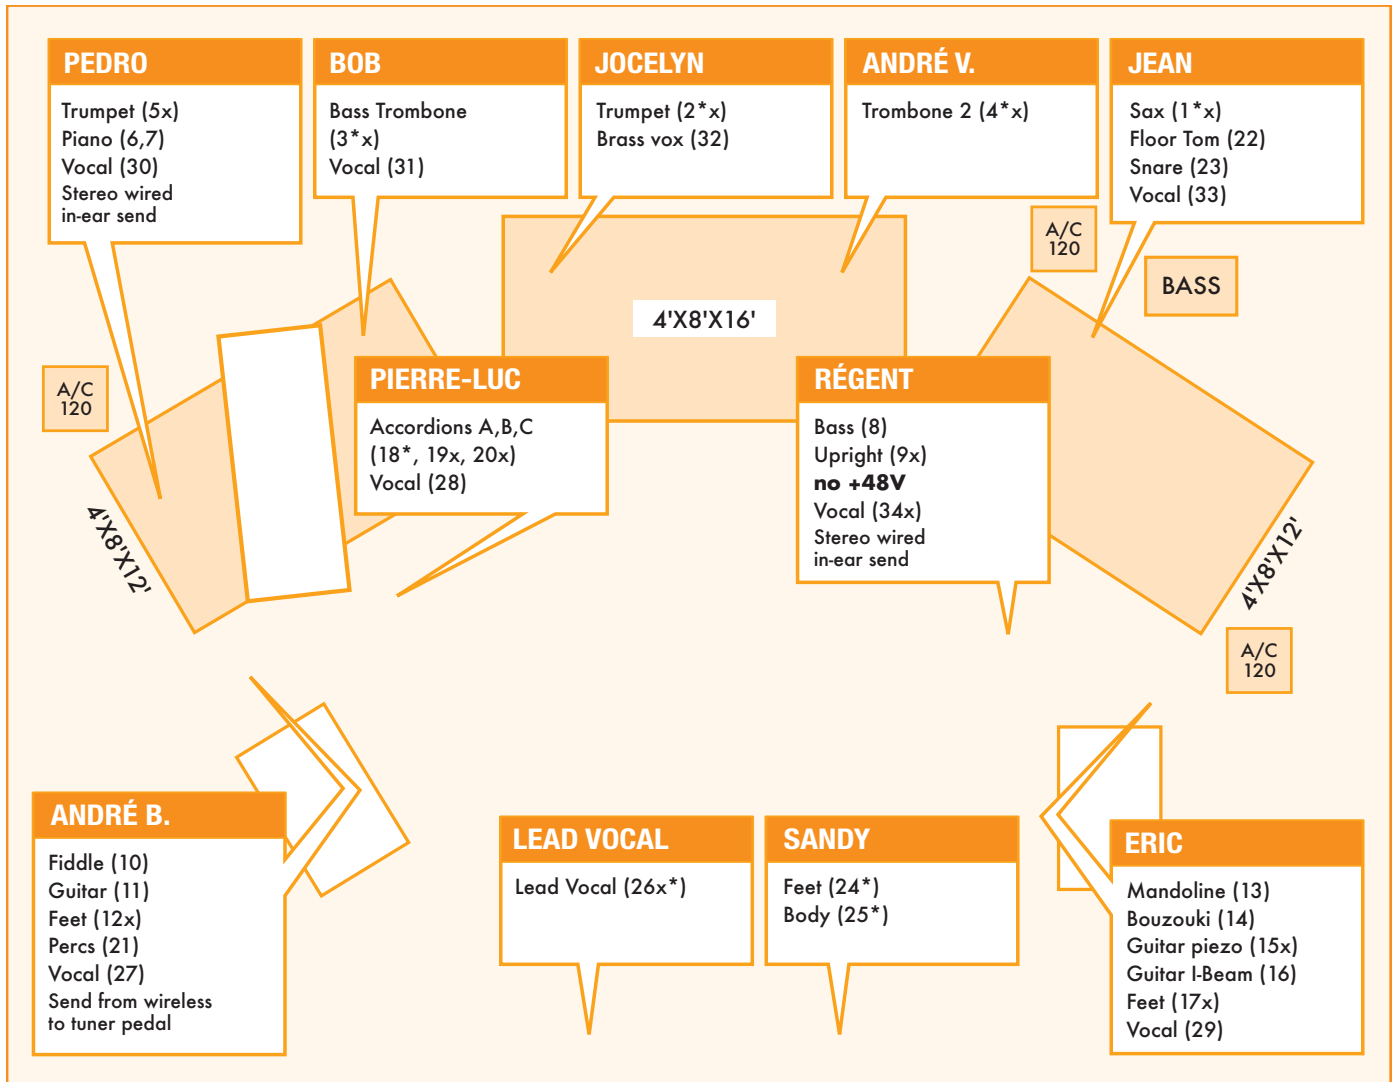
PEDRO
Trumpet (5x)
Piano (6,7)
Vocal (30)
Stereo wired in-ear send

BOB
Bass Trombone (3*x)
Vocal (31)

JOCELYN
Trumpet (2*x)
Brass vox (32)

ANDRÉ V.
Trombone 2 (4*x)

JEAN
Sax (1*x)
Floor Tom (22)
Snare (23)
Vocal (33)

A/C 120

BASS

4'X8'X16'

A/C 120

PIERRE-LUC
Accordions A,B,C (18*, 19x, 20x)
Vocal (28)

RÉGENT
Bass (8)
Upright (9x)
**no +48V**
Vocal (34x)
Stereo wired in-ear send

4'X8'X12'

4'X8'X12'

A/C 120

ANDRÉ B.
Fiddle (10)
Guitar (11)
Feet (12x)
Percs (21)
Vocal (27)
Send from wireless to tuner pedal

LEAD VOCAL
Lead Vocal (26x*)

SANDY
Feet (24*)
Body (25*)

ERIC
Mandoline (13)
Bouzouki (14)
Guitar piezo (15x)
Guitar I-Beam (16)
Feet (17x)
Vocal (29)